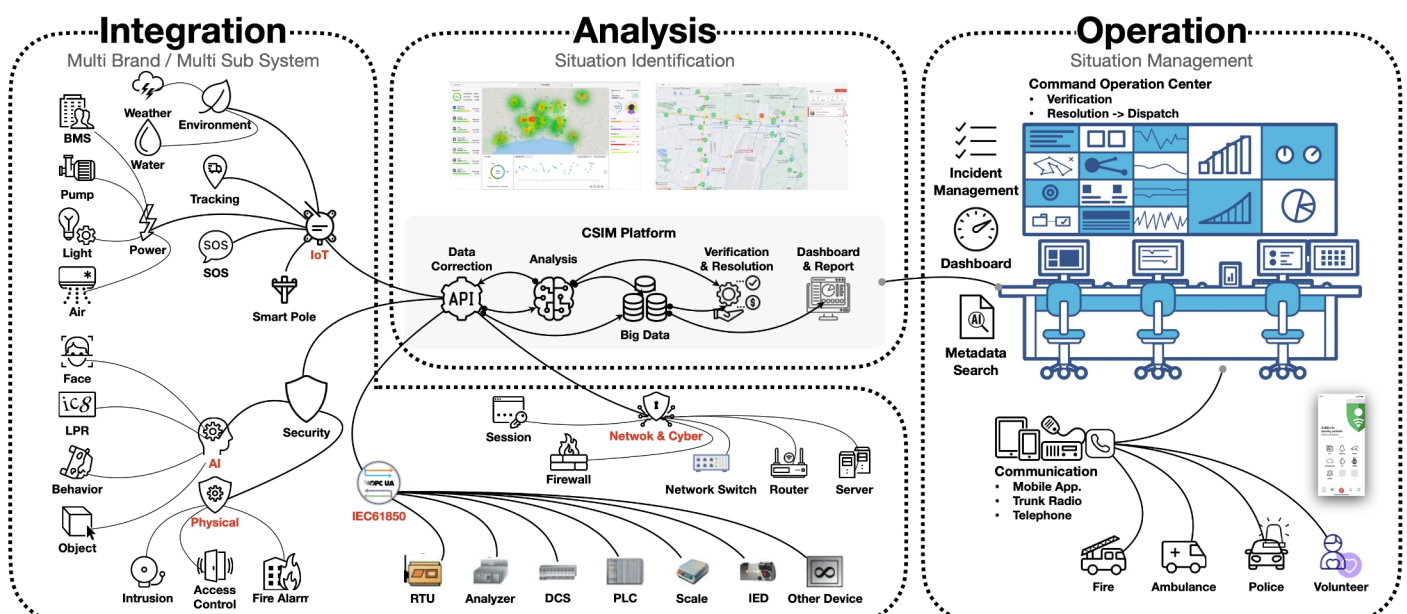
Integration
Multi Brand / Multi Sub System

Weather
Environment
BMS
Water
Pump
Tracking
Light
Power
SOS
SOS
IoT
Air
Smart Pole
Face
LPR
Security
AI
Behavior
Physical
Object
Intrusion
Access Control
Fire Alarm

Analysis
Situation Identification

CSIM Platform
Data Correction
Analysis
Verification & Resolution
Dashboard & Report
API
Big Data

Session
Netwok & Cyber
Firewall
Network Switch
Router
Server
OPC UA
IEC61850
RTU
Analyzer
DCS
PLC
Scale
IED
Other Device

Operation
Situation Management

Command Operation Center
• Verification
• Resolution -> Dispatch

Incident Management
Dashboard
Metadata Search

Communication
• Mobile App.
• Trunk Radio
• Telephone

Fire
Ambulance
Police
Volunteer